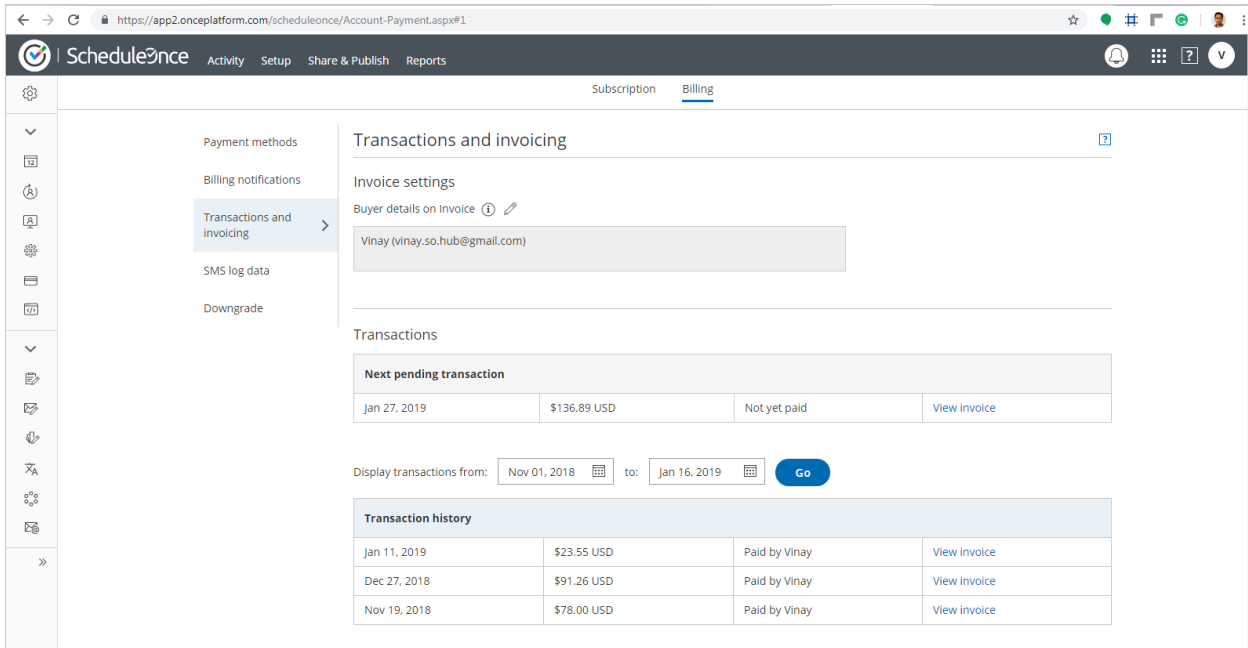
https://app2.onceplatform.com/scheduleonce/Account-Payment.aspx#1

ScheduleOnce Activity Setup Share & Publish Reports

V

Subscription Billing

12

Payment methods

Billing notifications

Transactions and invoicing

SMS log data

Downgrade

Transactions and invoicing

?

Invoice settings

Buyer details on Invoice

Vinay (vinay.so.hub@gmail.com)

Transactions

| Next pending transaction | | | |
|---|---|---|---|
| Jan 27, 2019 | $136.89 USD | Not yet paid | View invoice |

Display transactions from: Nov 01, 2018 to: Jan 16, 2019 Go

| Transaction history | | | |
|---|---|---|---|
| Jan 11, 2019 | $23.55 USD | Paid by Vinay | View invoice |
| Dec 27, 2018 | $91.26 USD | Paid by Vinay | View invoice |
| Nov 19, 2018 | $78.00 USD | Paid by Vinay | View invoice |